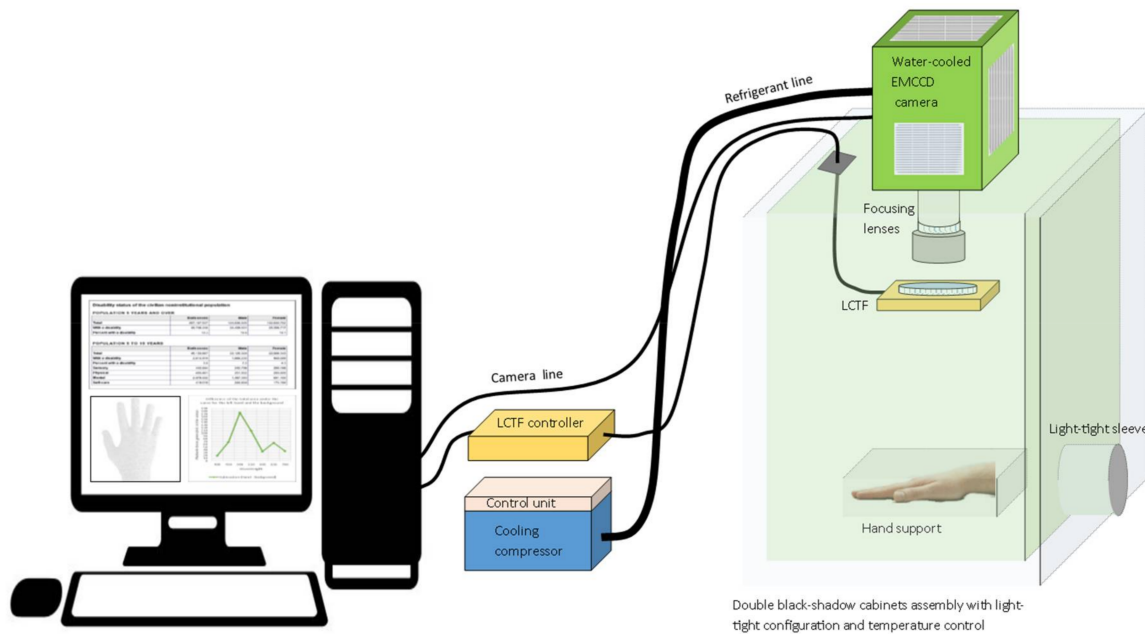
Water-cooled EMCCD camera

Refrigerant line

Focusing lenses

LCTF

Camera line

LCTF controller

Control unit

Cooling compressor

Light-tight sleeve

Hand support

Disability status of the civilian noninstitutional population

POPULATION 5 YEARS AND OVER

POPULATION 5 TO 15 YEARS

Double black-shadow cabinets assembly with light-tight configuration and temperature control